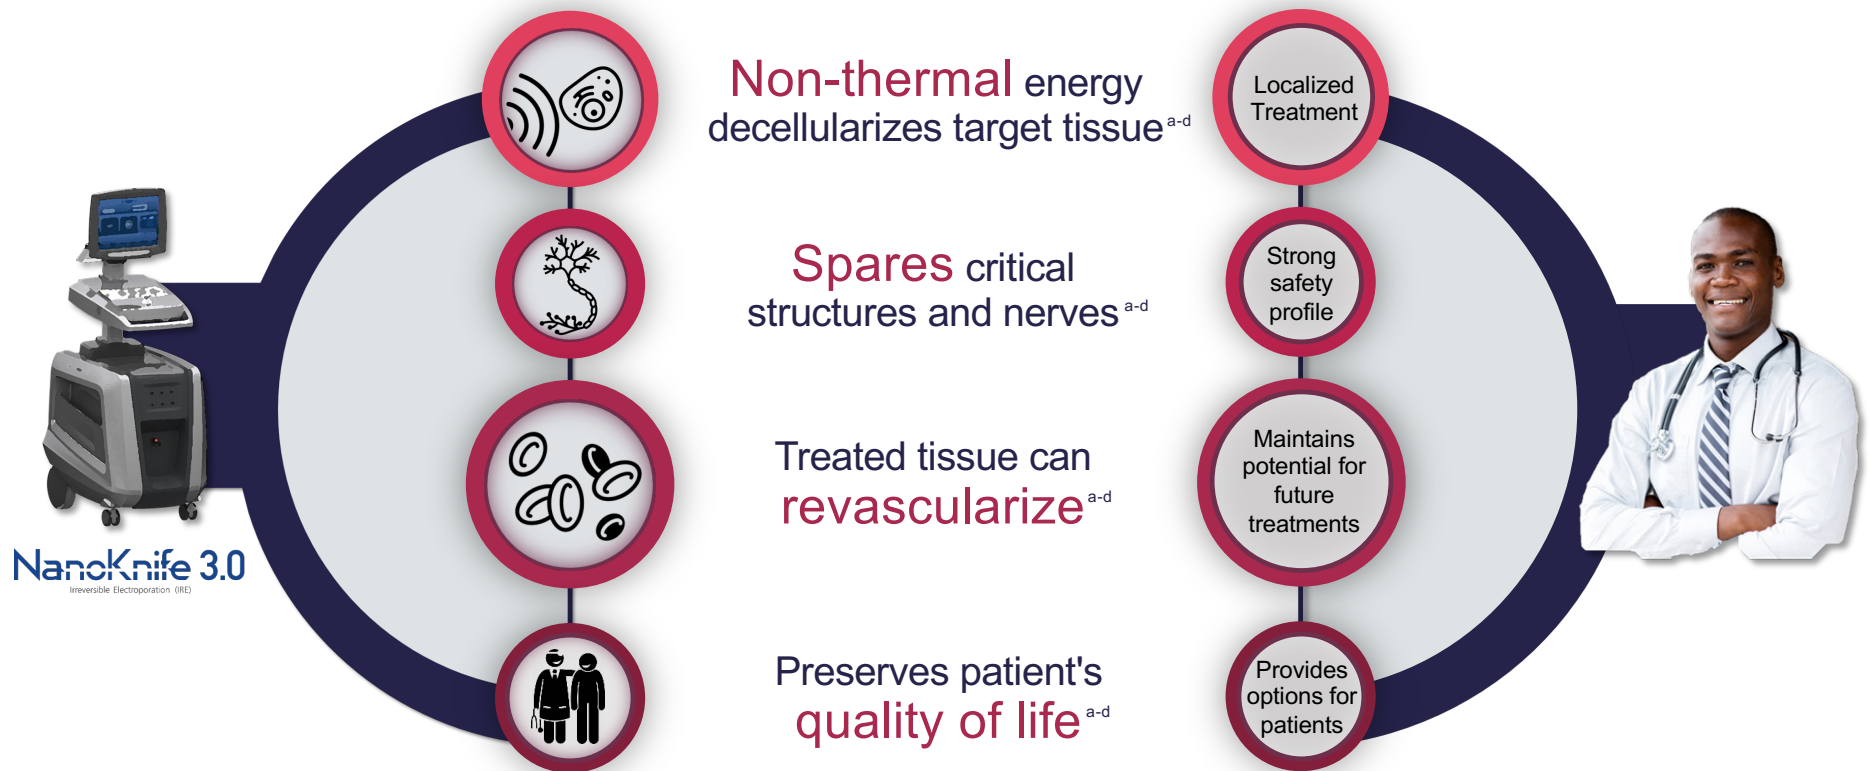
NanoKnife 3.0
Irreversible Electroporation (IRE)

Non-thermal energy decellularizes target tissue$^{a-d}$

Spares critical structures and nerves$^{a-d}$

Treated tissue can revascularize$^{a-d}$

Preserves patient's quality of life$^{a-d}$

Localized Treatment

Strong safety profile

Maintains potential for future treatments

Provides options for patients